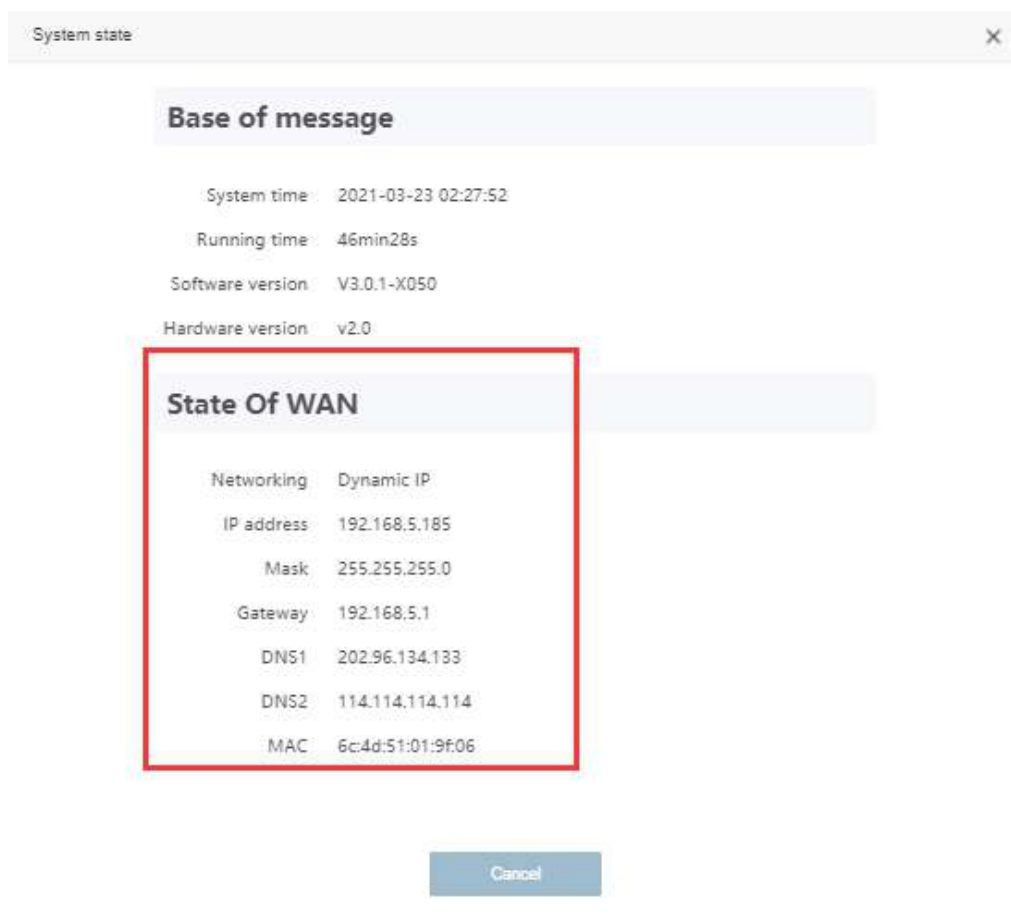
System state

×

Base of message

System time 2021-03-23 02:27:52

Running time 46min28s

Software version V3.0.1-X050

Hardware version v2.0

State Of WAN

Networking Dynamic IP

IP address 192.168.5.185

Mask 255.255.255.0

Gateway 192.168.5.1

DNS1 202.96.134.133

DNS2 114.114.114.114

MAC 6c:4d:51:01:9f:06

Cancel